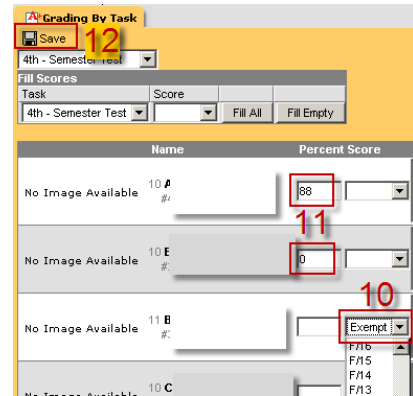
Grading By Task

Save 12

4th - Semester Test

Fill Scores

Task | Score

4th - Semester Test | Fill All | Fill Empty

Name | Percent Score

No Image Available 10 A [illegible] #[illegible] 88

11

No Image Available 10 E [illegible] #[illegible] 0

10

No Image Available 11 B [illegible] #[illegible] Exempt
F/16
F/15
F/14
F/13

No Image Available 10 C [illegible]